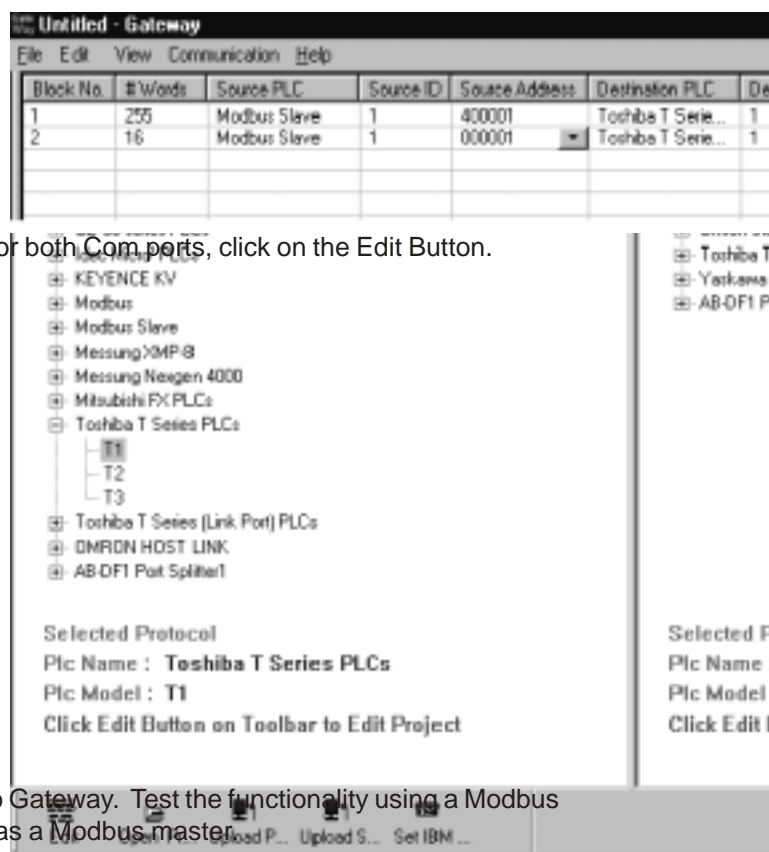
Untitled - Gateway

File Edit View Communication Help

| Block No. | # Words | Source PLC | Source ID | Source Address | Destination PLC | De |
|---|---|---|---|---|---|---|
| 1 | 255 | Modbus Slave | 1 | 400001 | Toshiba T Serie... | 1 |
| 2 | 16 | Modbus Slave | 1 | 000001 | Toshiba T Serie... | 1 |

r both Com ports, click on the Edit Button.

KEYENCE KV
Modbus
Modbus Slave
Messung XMP-8
Messung Nexgen 4000
Mitsubishi FX PLCs
Toshiba T Series PLCs
T1
T2
T3
Toshiba T Series (Link Port) PLCs
OMRON HOST LINK
AB-DF1 Port Splitter1

Selected Protocol
Plc Name : Toshiba T Series PLCs
Plc Model : T1
Click Edit Button on Toolbar to Edit Project

Toshiba T
Yaskawa
AB-DF1 P

Selected P
Plc Name
Plc Model
Click Edit

Gateway. Test the functionality using a Modbus
as a Modbus master.

Upload P... Upload S... Set IBM ...